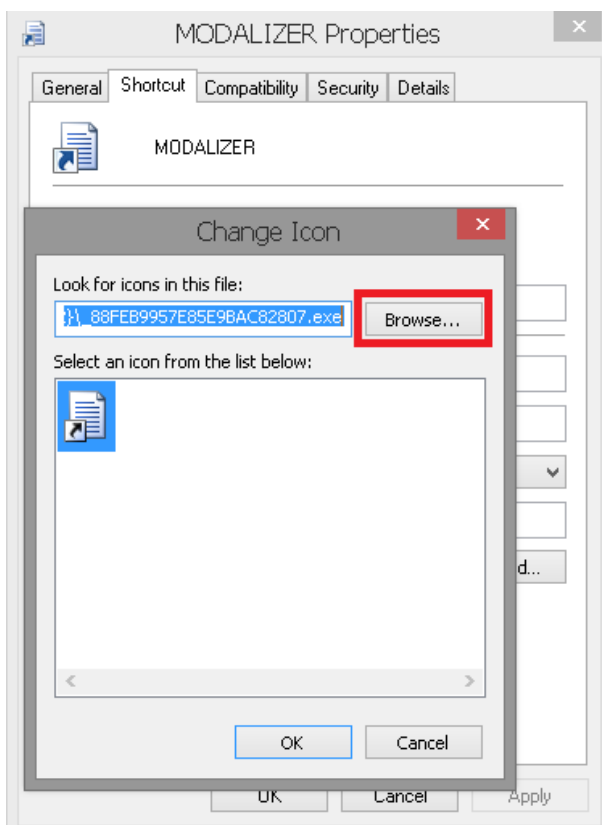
MODALIZER Properties

General | Shortcut | Compatibility | Security | Details

MODALIZER

Change Icon

Look for icons in this file:

}\_88FEB9957E85E9BAC82807.exe

Browse...

Select an icon from the list below:

d...

OK

Cancel

OK

Cancel

Apply